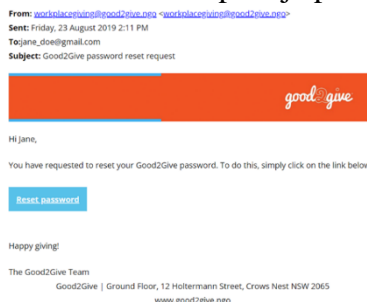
From: workplacegiving@good2give.ngo <workplacegiving@good2give.ngo>
Sent: Friday, 23 August 2019 2:11 PM
To:jane_doe@gmail.com
Subject: Good2Give password reset request

good2give

Hi Jane,

You have requested to reset your Good2Give password. To do this, simply click on the link below

Reset password

Happy giving!

The Good2Give Team

Good2Give | Ground Floor, 12 Holtermann Street, Crows Nest NSW 2065

www.good2give.ngo